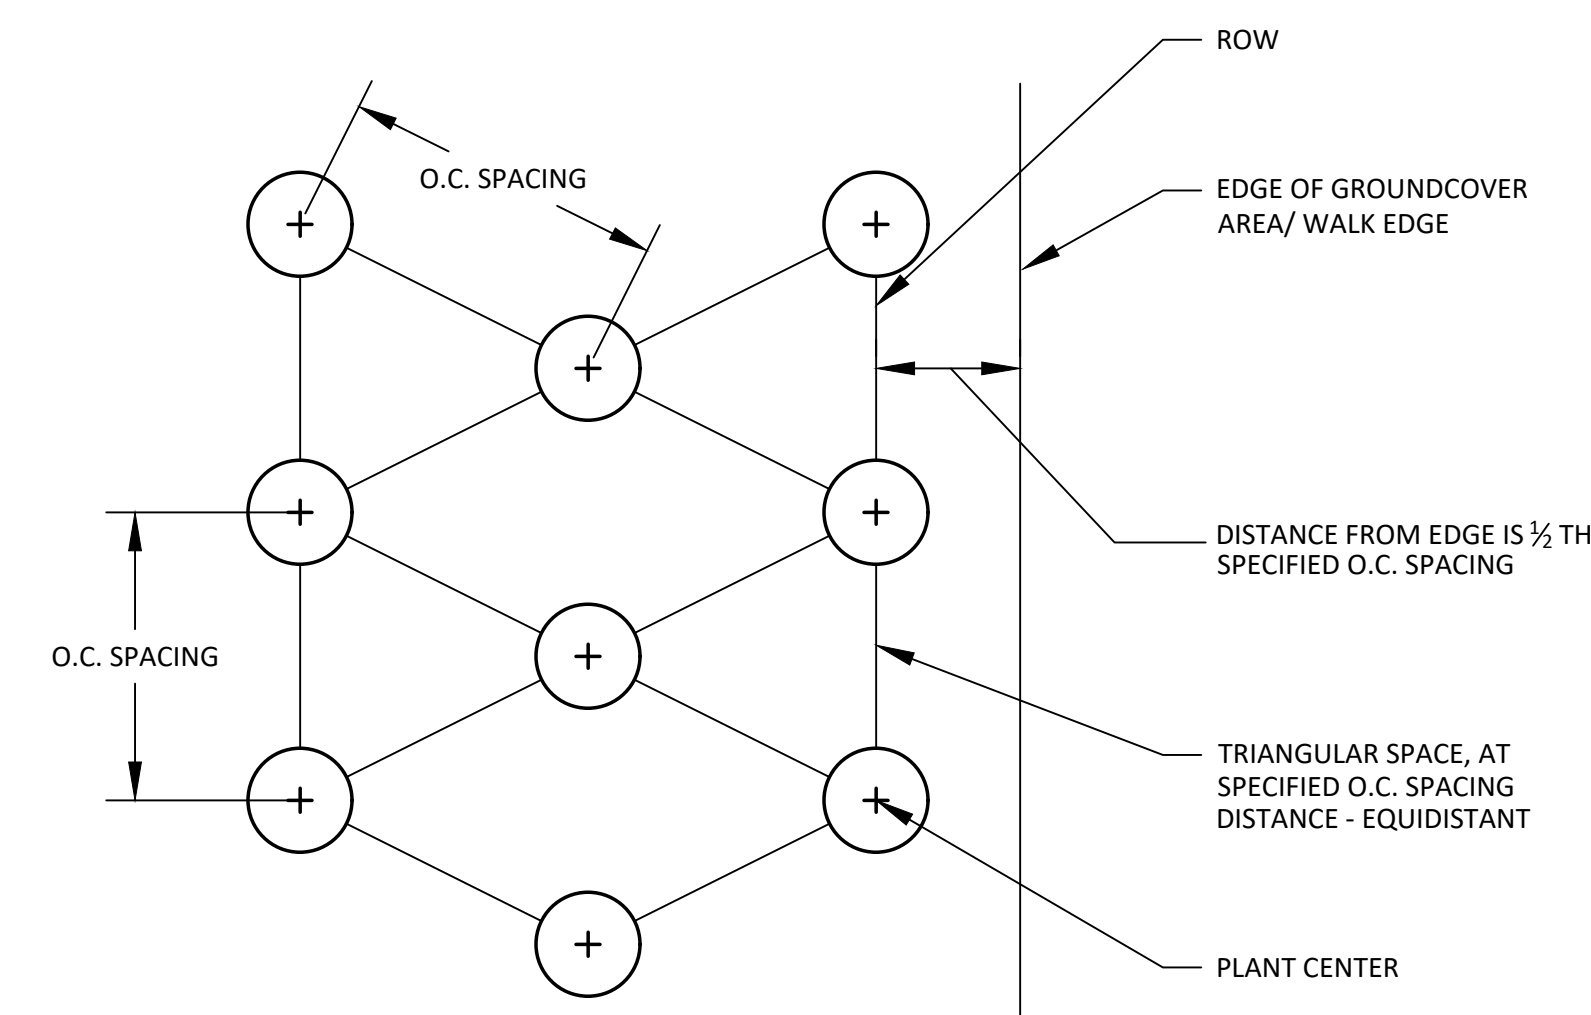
ROW

O.C. SPACING

EDGE OF GROUNDCOVER AREA/ WALK EDGE

DISTANCE FROM EDGE IS $\frac{1}{2}$ TH SPECIFIED O.C. SPACING

O.C. SPACING

TRIANGULAR SPACE, AT SPECIFIED O.C. SPACING DISTANCE - EQUIDISTANT

PLANT CENTER